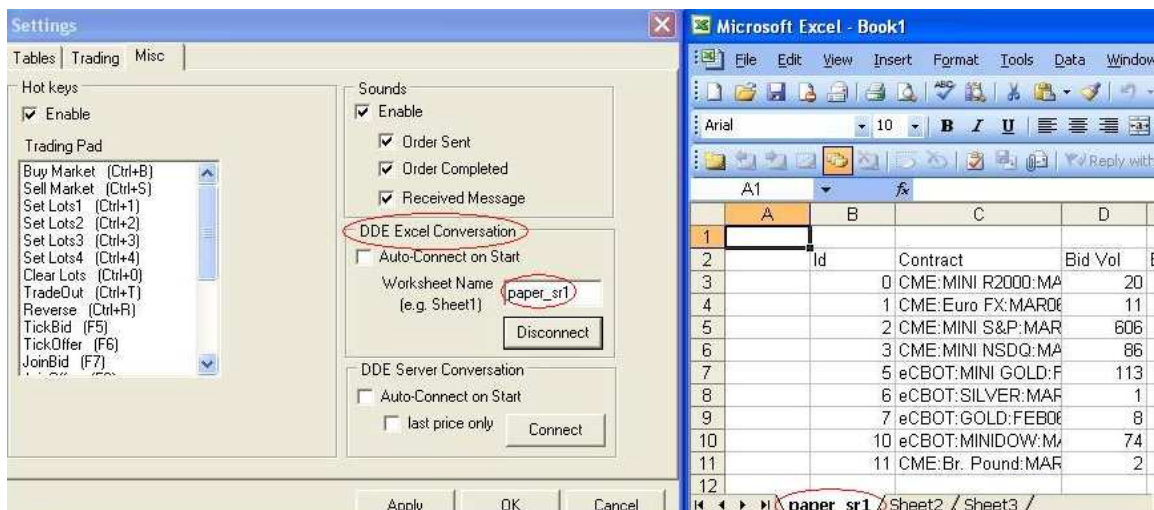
Settings

Tables | Trading | Misc

Hot keys
Enable

Trading Pad
Buy Market (Ctrl+B)
Sell Market (Ctrl+S)
Set Lots1 (Ctrl+1)
Set Lots2 (Ctrl+2)
Set Lots3 (Ctrl+3)
Set Lots4 (Ctrl+4)
Clear Lots (Ctrl+0)
TradeOut (Ctrl+T)
Reverse (Ctrl+R)
TickBid (F5)
TickOffer (F6)
JoinBid (F7)
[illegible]

Sounds
Enable
Order Sent
Order Completed
Received Message

DDE Excel Conversation
Auto-Connect on Start
Worksheet Name (e.g. Sheet1) paper_sr1
Disconnect

DDE Server Conversation
Auto-Connect on Start
last price only
Connect

Apply OK Cancel

Microsoft Excel - Book1

File Edit View Insert Format Tools Data Window

Arial 10 B I U

Reply with

A1 fx

| | A | B | C | D |
|---|---|---|---|---|
| 1 | | | | |
| 2 | | Id | Contract | Bid Vol |
| 3 | | 0 | CME:MINI R2000:MA | 20 |
| 4 | | 1 | CME:Euro FX:MAR06 | 11 |
| 5 | | 2 | CME:MINI S&P:MAR | 606 |
| 6 | | 3 | CME:MINI NSDQ:MA | 86 |
| 7 | | 5 | eCBOT:MINI GOLD:F | 113 |
| 8 | | 6 | eCBOT:SILVER:MAR | 1 |
| 9 | | 7 | eCBOT:GOLD:FEB06 | 8 |
| 10 | | 10 | eCBOT:MINIDOW:M | 74 |
| 11 | | 11 | CME:Br. Pound:MAR | 2 |
| 12 | | | | |

paper_sr1 / Sheet2 / Sheet3 /